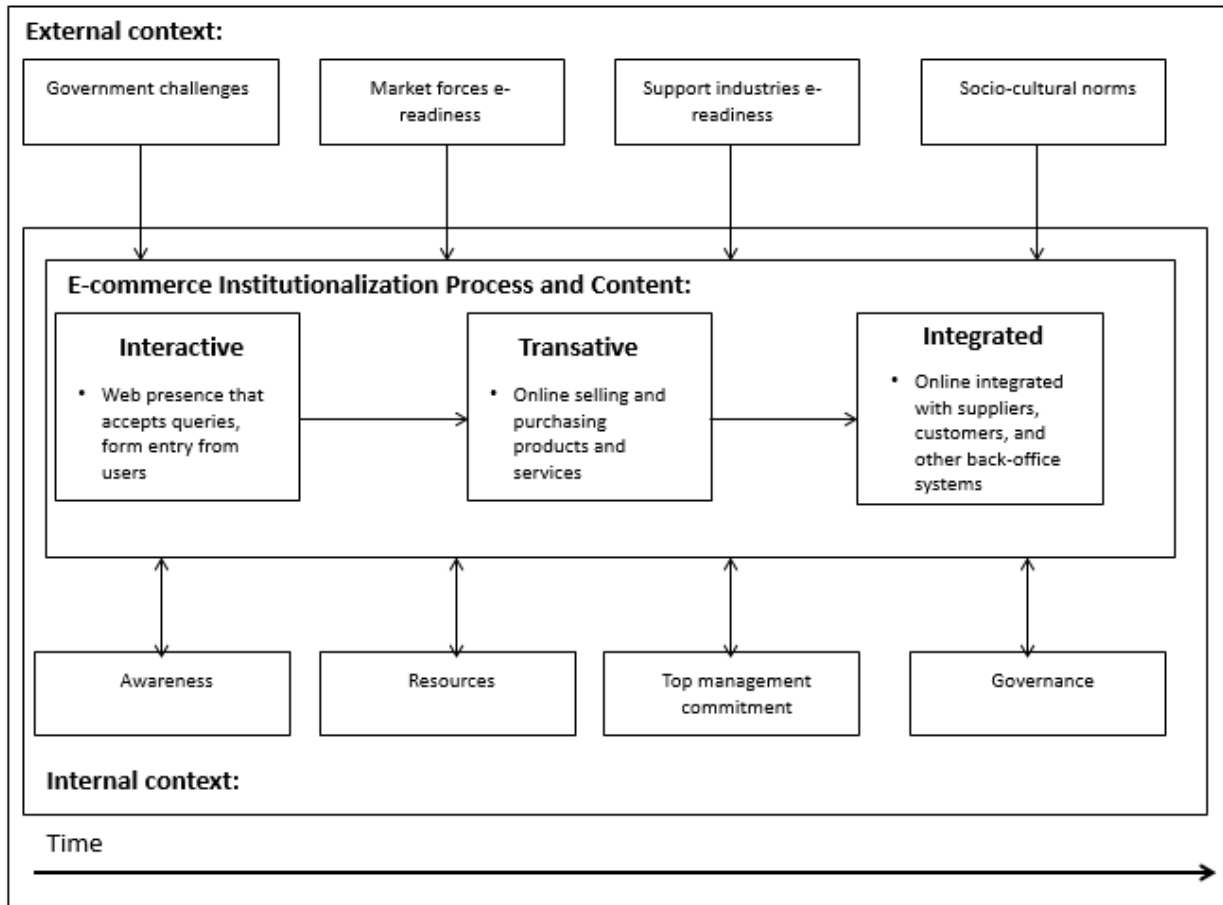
External context:

Government challenges

Market forces e-readiness

Support industries e-readiness

Socio-cultural norms

E-commerce Institutionalization Process and Content:

Interactive

• Web presence that accepts queries, form entry from users

Transative

• Online selling and purchasing products and services

Integrated

• Online integrated with suppliers, customers, and other back-office systems

Awareness

Resources

Top management commitment

Governance

Internal context:

Time